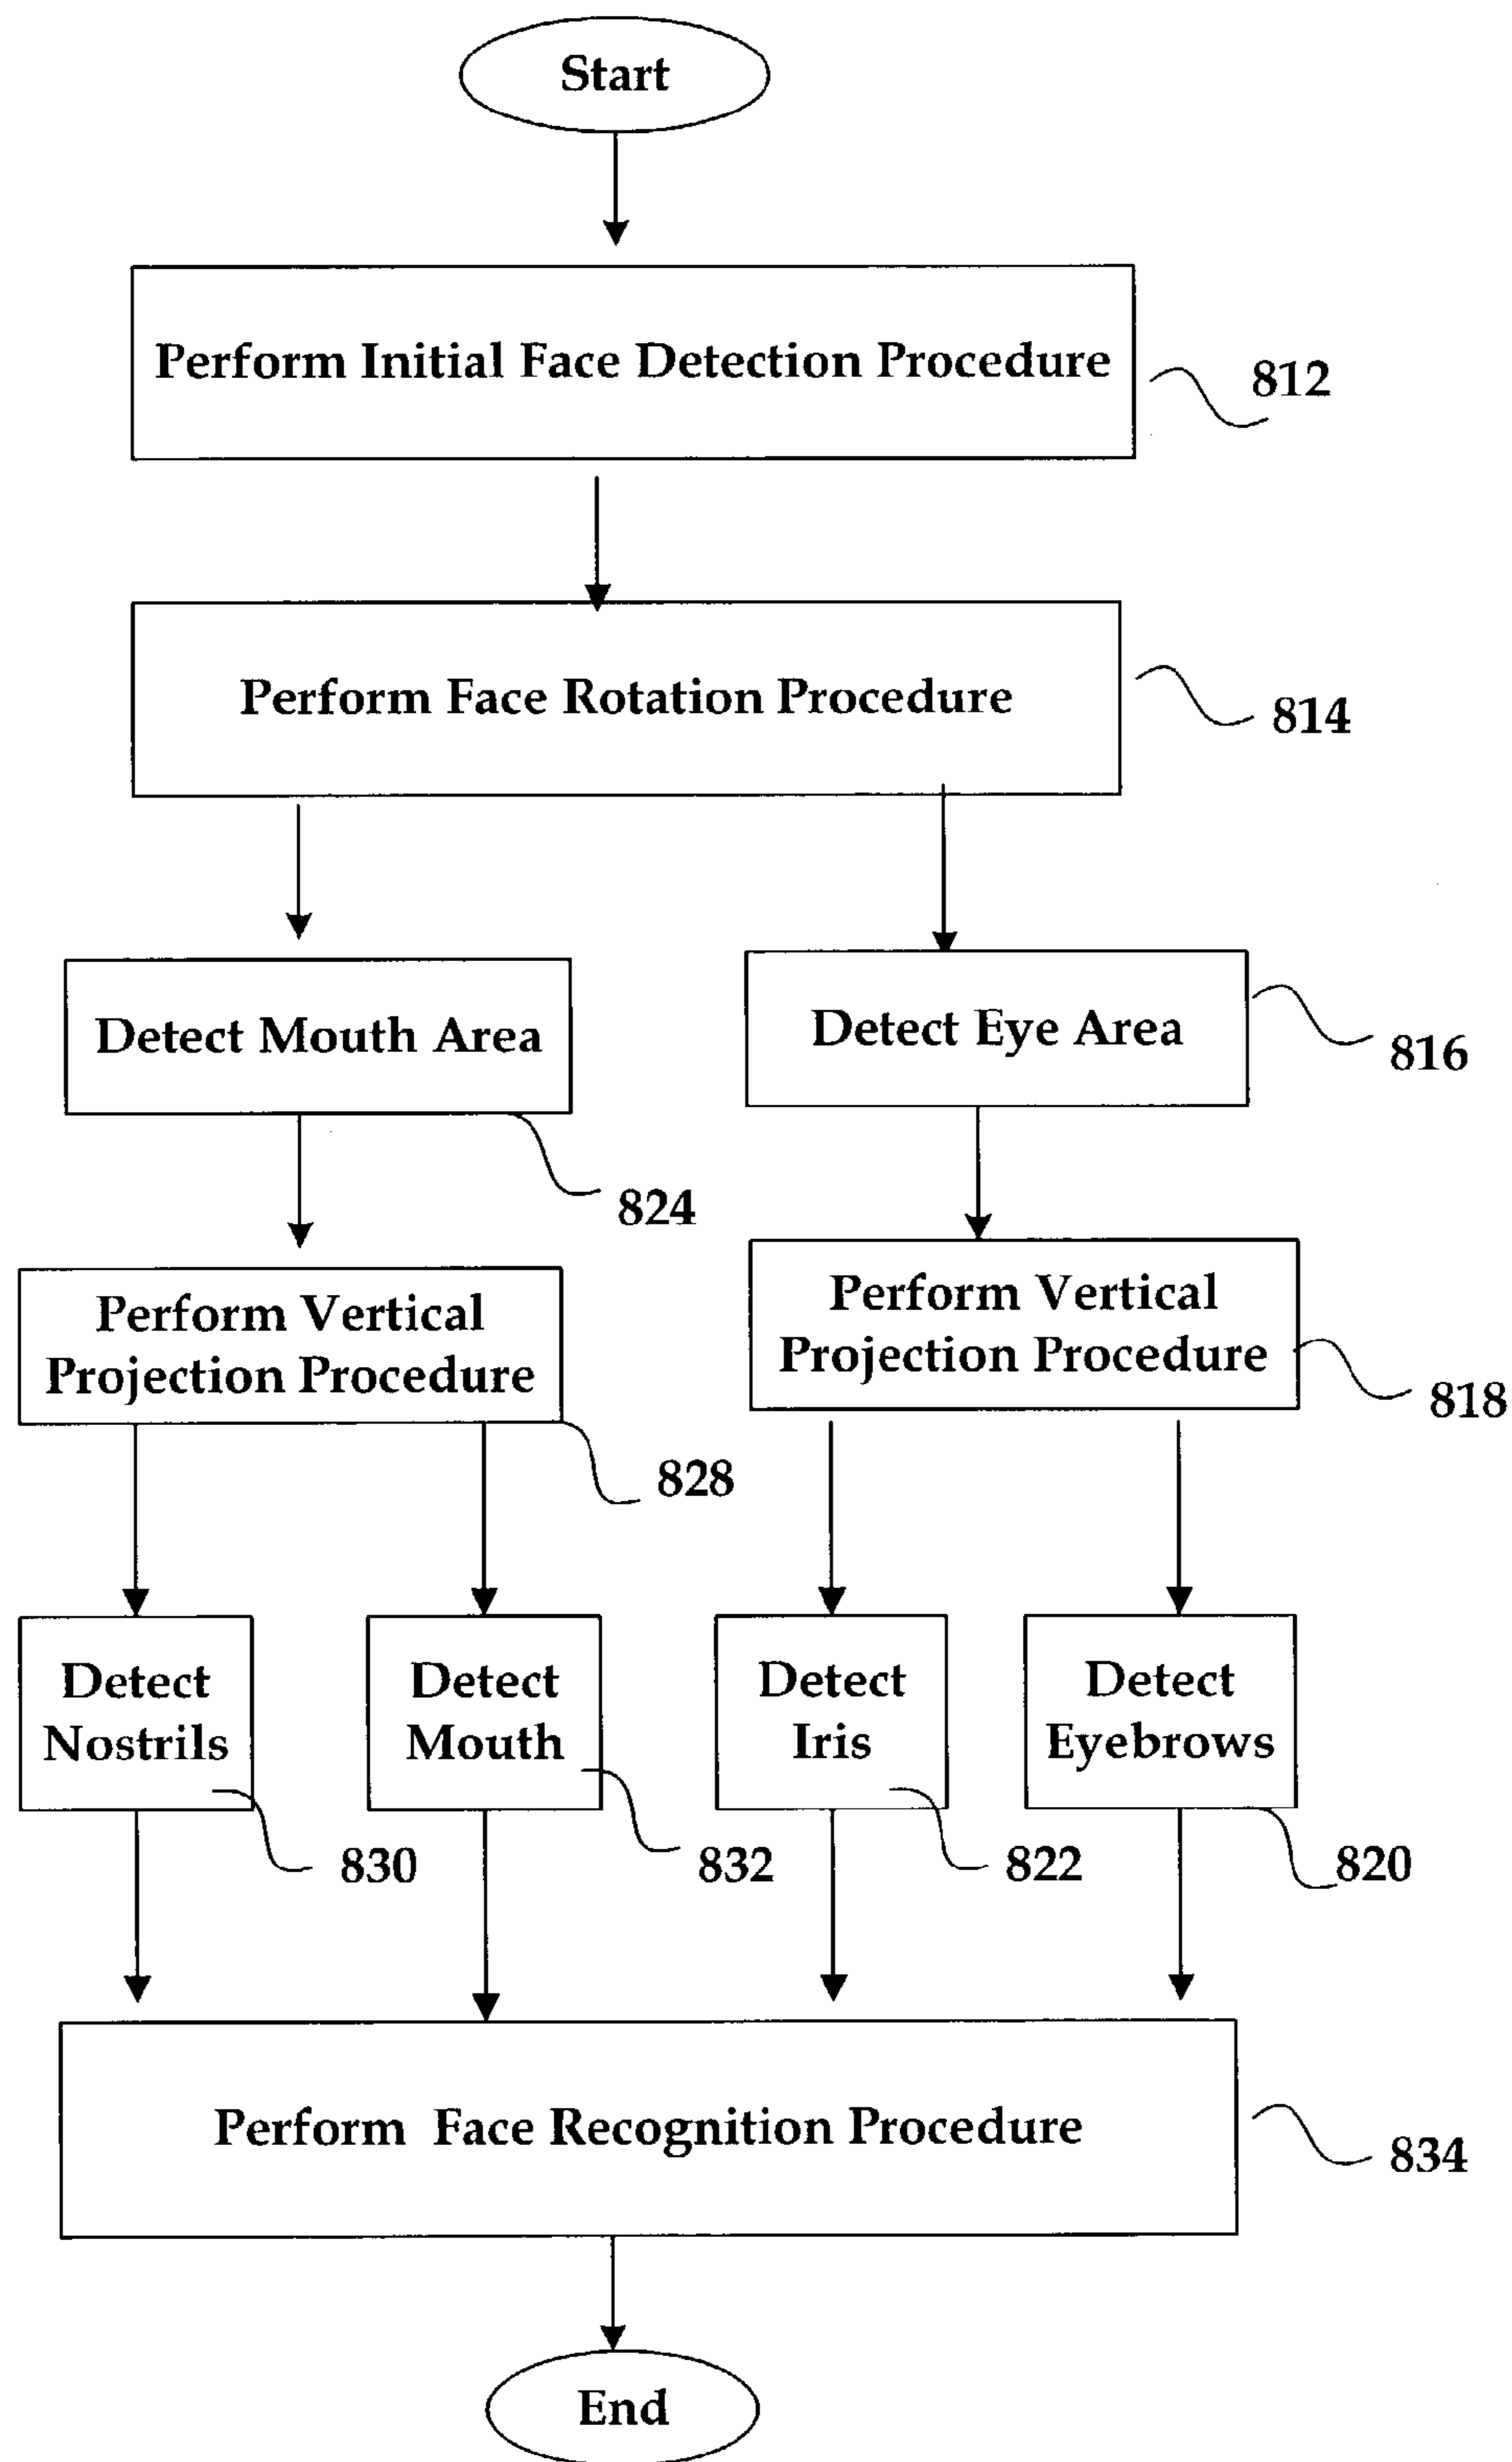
Start

Perform Initial Face Detection Procedure

812

Perform Face Rotation Procedure

814

Detect Mouth Area

824

Detect Eye Area

816

Perform Vertical Projection Procedure

828

Perform Vertical Projection Procedure

818

Detect Nostrils

830

Detect Mouth

832

Detect Iris

822

Detect Eyebrows

820

Perform Face Recognition Procedure

834

End